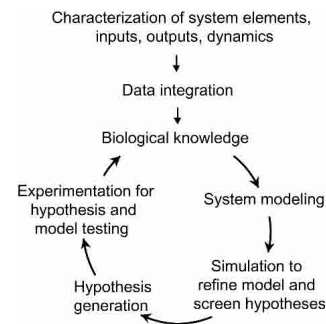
Characterization of system elements, inputs, outputs, dynamics

Data integration

Biological knowledge

System modeling

Simulation to refine model and screen hypotheses

Hypothesis generation

Experimentation for hypothesis and model testing